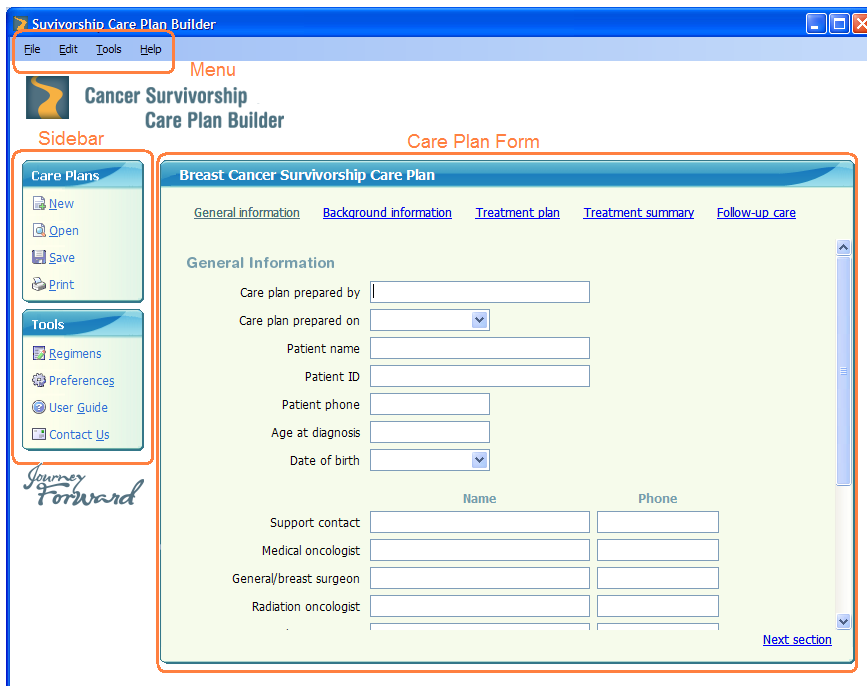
Suvivorship Care Plan Builder

File Edit Tools Help

Menu

Cancer Survivorship
Care Plan Builder

Sidebar

Care Plan Form

Care Plans
New
Open
Save
Print

Tools
Regimens
Preferences
User Guide
Contact Us

Journey Forward

Breast Cancer Survivorship Care Plan

General information Background information Treatment plan Treatment summary Follow-up care

General Information

Care plan prepared by
Care plan prepared on
Patient name
Patient ID
Patient phone
Age at diagnosis
Date of birth

Name Phone

Support contact
Medical oncologist
General/breast surgeon
Radiation oncologist

Next section